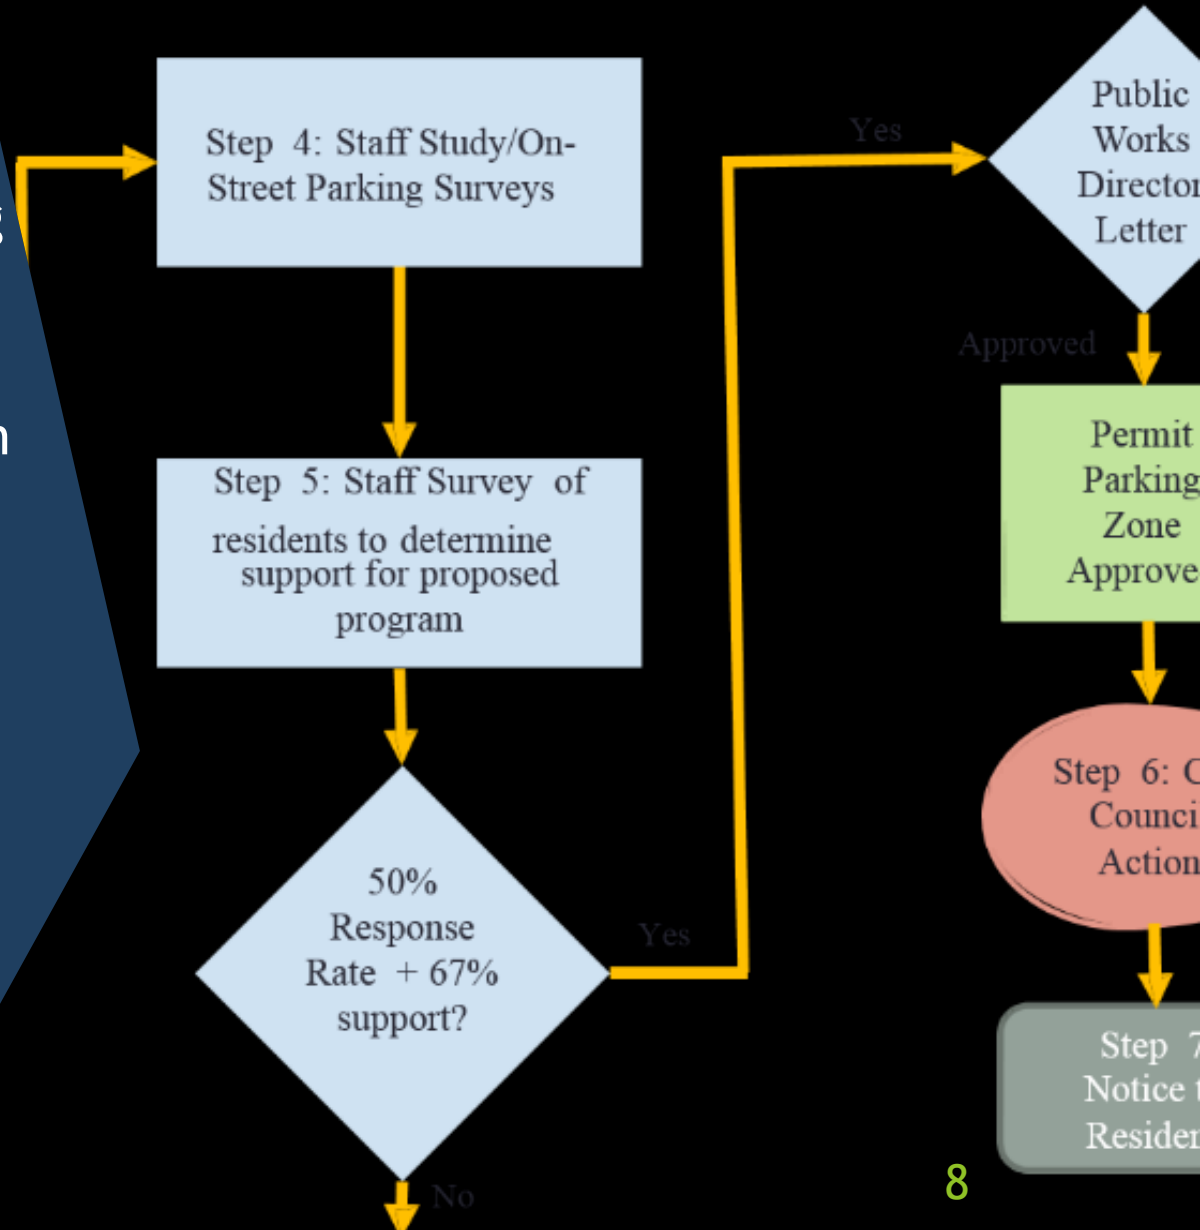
Step 4: Staff Study/On-Street Parking Surveys

Step 5: Staff Survey of residents to determine support for proposed program

50% Response Rate + 67% support?

Yes

No

Yes

Public Works Director Letter

Approved

Permit Parking Zone Approve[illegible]

Step 6: C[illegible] Counci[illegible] Action

Step 7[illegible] Notice t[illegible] Residen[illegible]

8